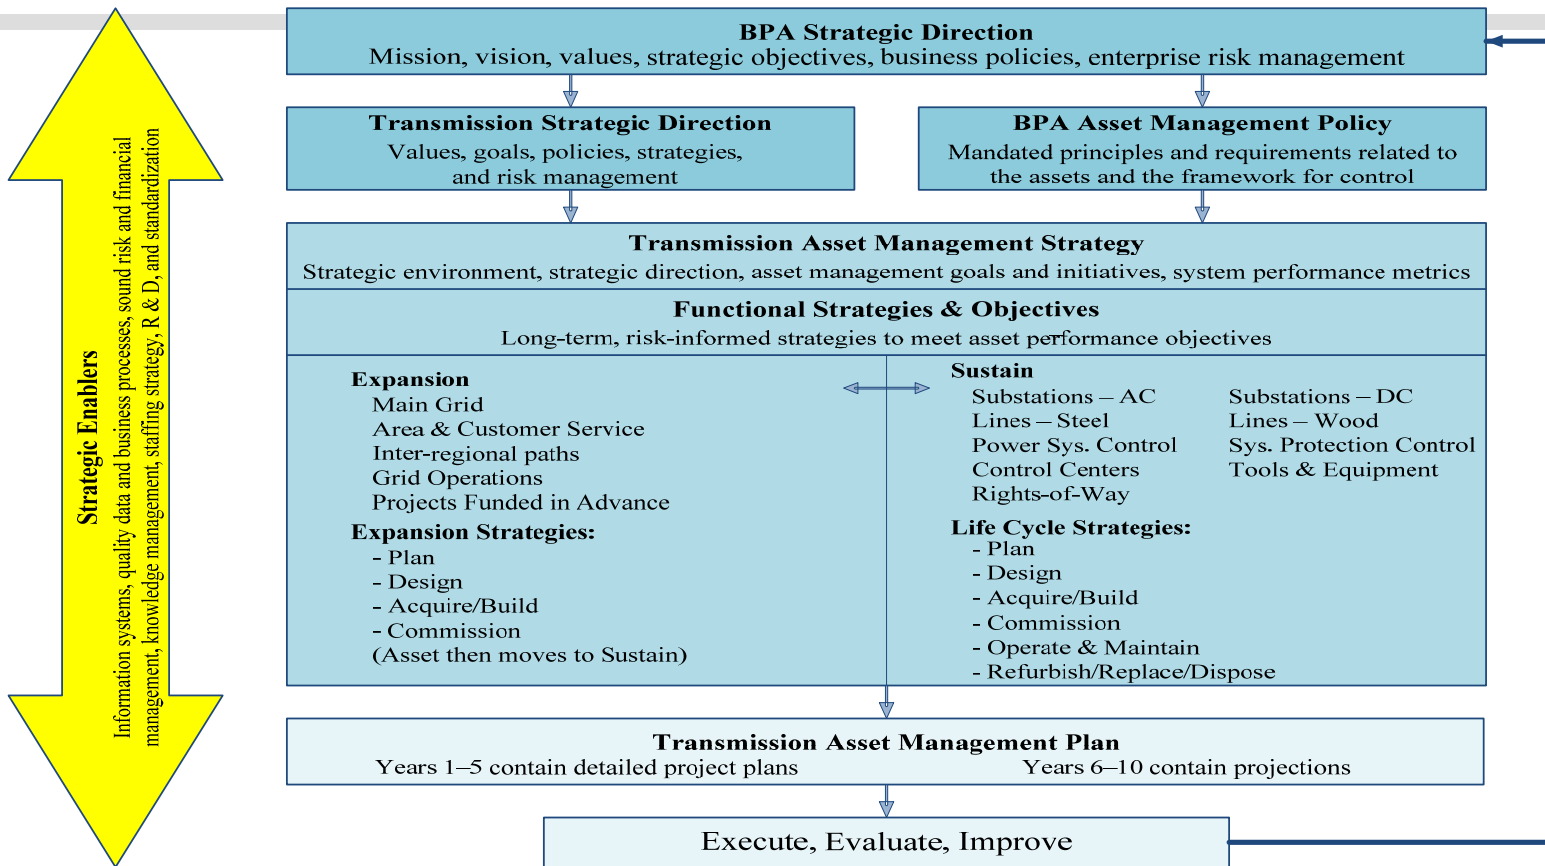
Strategic Enablers
Information systems, quality data and business processes, sound risk and financial management, knowledge management, staffing strategy, R & D, and standardization

BPA Strategic Direction
Mission, vision, values, strategic objectives, business policies, enterprise risk management

Transmission Strategic Direction
Values, goals, policies, strategies, and risk management

BPA Asset Management Policy
Mandated principles and requirements related to the assets and the framework for control

Transmission Asset Management Strategy
Strategic environment, strategic direction, asset management goals and initiatives, system performance metrics

Functional Strategies & Objectives
Long-term, risk-informed strategies to meet asset performance objectives

Expansion
Main Grid
Area & Customer Service
Inter-regional paths
Grid Operations
Projects Funded in Advance

Expansion Strategies:
- Plan
- Design
- Acquire/Build
- Commission
(Asset then moves to Sustain)

Sustain
Substations – AC
Lines – Steel
Power Sys. Control
Control Centers
Rights-of-Way

Substations – DC
Lines – Wood
Sys. Protection Control
Tools & Equipment

Life Cycle Strategies:
- Plan
- Design
- Acquire/Build
- Commission
- Operate & Maintain
- Refurbish/Replace/Dispose

Transmission Asset Management Plan
Years 1–5 contain detailed project plans
Years 6–10 contain projections

Execute, Evaluate, Improve